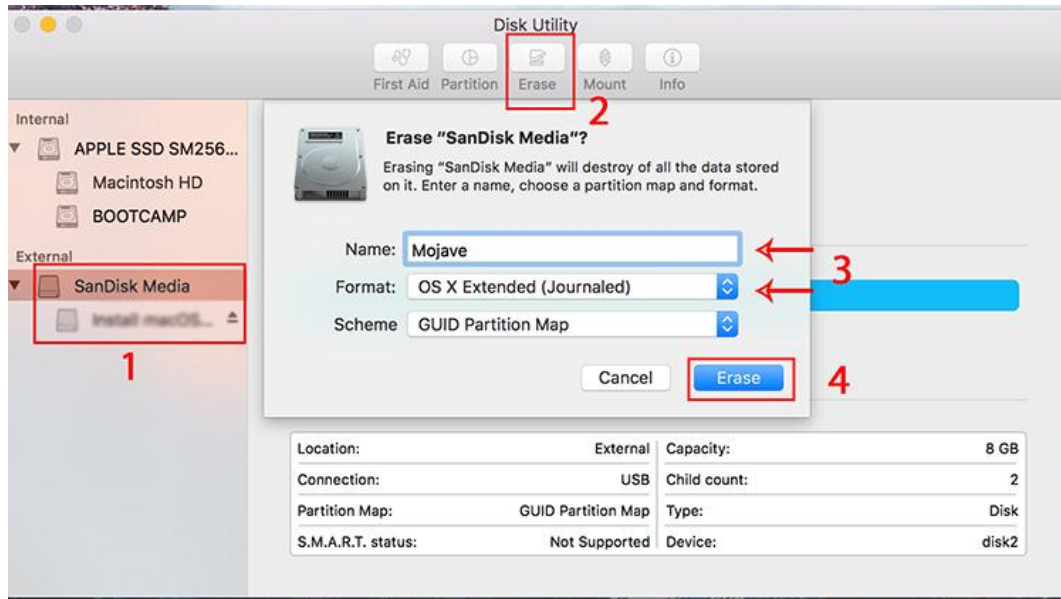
Disk Utility

First Aid Partition Erase Mount Info

2

Internal

APPLE SSD SM256...

Macintosh HD

BOOTCAMP

External

SanDisk Media

Install macOS...

1

Erase "SanDisk Media"?

Erasing "SanDisk Media" will destroy of all the data stored on it. Enter a name, choose a partition map and format.

Name: Mojave

Format: OS X Extended (Journaled)

3

Scheme GUID Partition Map

Cancel Erase

4

| Location: | External | Capacity: | 8 GB |
|---|---|---|---|
| Connection: | USB | Child count: | 2 |
| Partition Map: | GUID Partition Map | Type: | Disk |
| S.M.A.R.T. status: | Not Supported | Device: | disk2 |